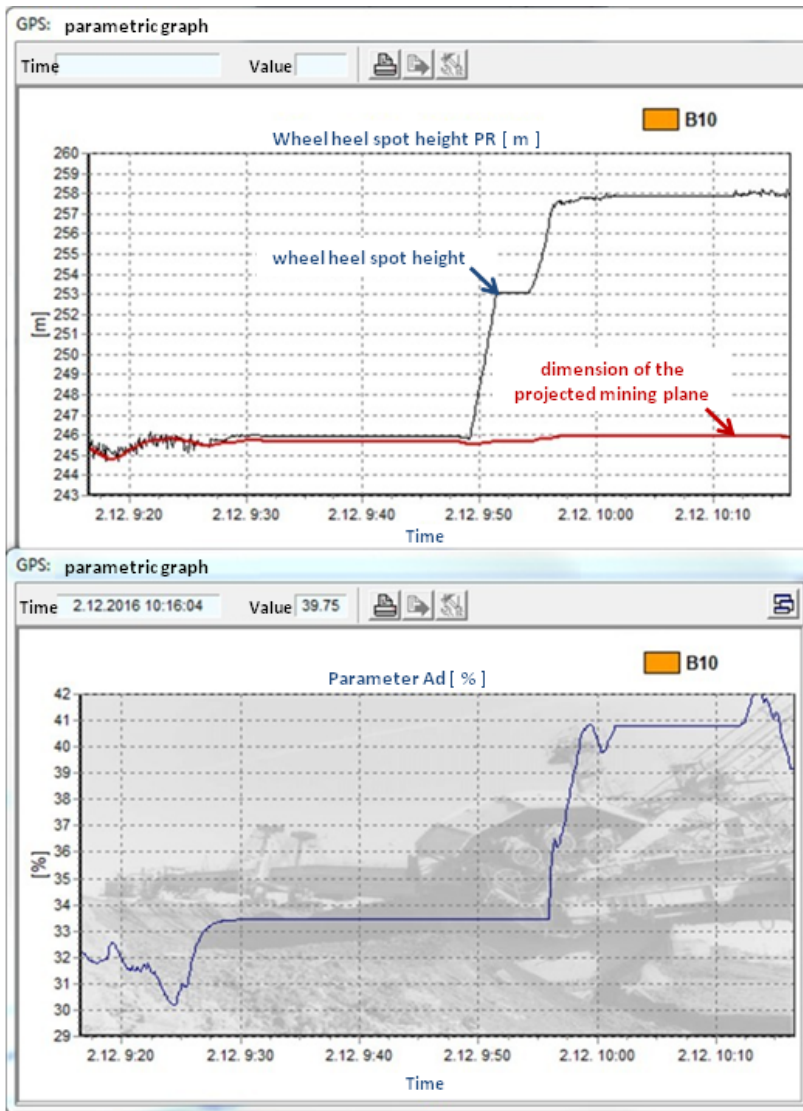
GPS: parametric graph

Time | Value

B10

Wheel heel spot height PR [ m ]

260
259
258
257
256
255
254
253
252
251
250
249
248
247
246
245
244
243

[m]

wheel heel spot height

dimension of the projected mining plane

2.12. 9:20 2.12. 9:30 2.12. 9:40 2.12. 9:50 2.12. 10:00 2.12. 10:10

Time

GPS: parametric graph

Time 2.12.2016 10:16:04 Value 39.75

B10

Parameter Ad [ % ]

42
41
40
39
38
37
36
35
34
33
32
31
30
29

[%]

2.12. 9:20 2.12. 9:30 2.12. 9:40 2.12. 9:50 2.12. 10:00 2.12. 10:10

Time